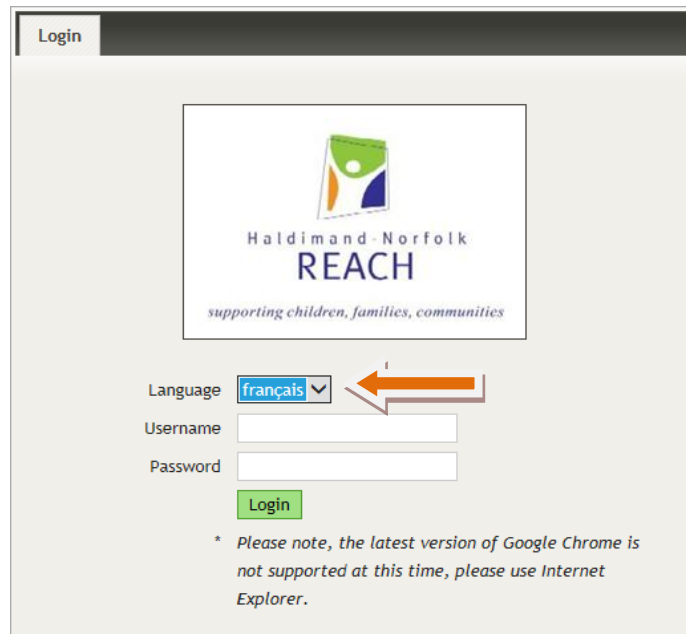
Login

Haldimand-Norfolk
REACH
supporting children, families, communities

Language français
Username
Password
Login

* Please note, the latest version of Google Chrome is not supported at this time, please use Internet Explorer.